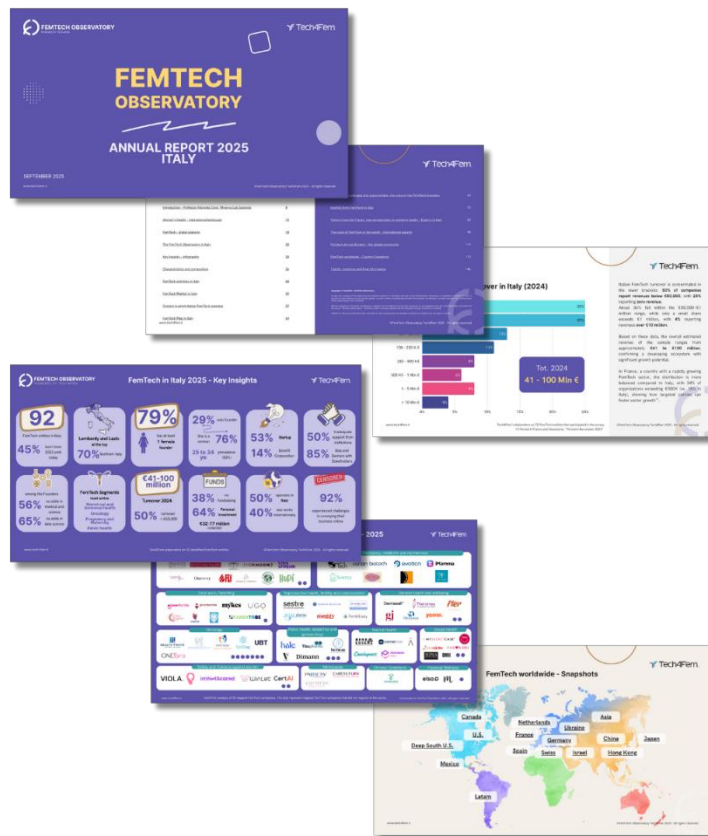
FEMTECH OBSERVATORY

Tech4Fem

FEMTECH OBSERVATORY

ANNUAL REPORT 2025 ITALY

SEPTEMBER 2025

Tech4Fem

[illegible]ver in Italy (2024)

Tot. 2024
41 - 100 Mln €

Tech4Fem

FEMTECH OBSERVATORY

FemTech in Italy 2025 - Key Insights

Tech4Fem

92
FemTech entities in Italy

45%

65%

70%

Lombardy and Lazio

Northern Italy

79%
has at least 1 female founder

29%

76%

53%

14%

50%

85%

56%

65%

FemTech Segments

€41-100 million
Turnover 2024

50%

FUNDS

38%

64%

€32.77 million

50%

40%

92%

2025

sestre

VIOLA

Tech4Fem

FemTech worldwide - Snapshots

Canada

U.S.

Deep South U.S.

Mexico

Latam

Netherlands

France

Spain

Germany

Swiss

Israel

Ukraine

Asia

China

Japan

Hong Kong